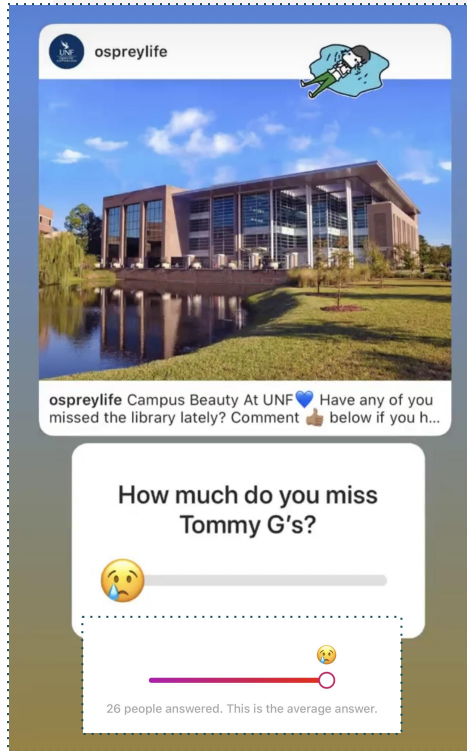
UNF

ospreylife

ospreylife Campus Beauty At UNF💙 Have any of you missed the library lately? Comment 👍🏽 below if you h...

How much do you miss Tommy G's?

😢

😢

26 people answered. This is the average answer.